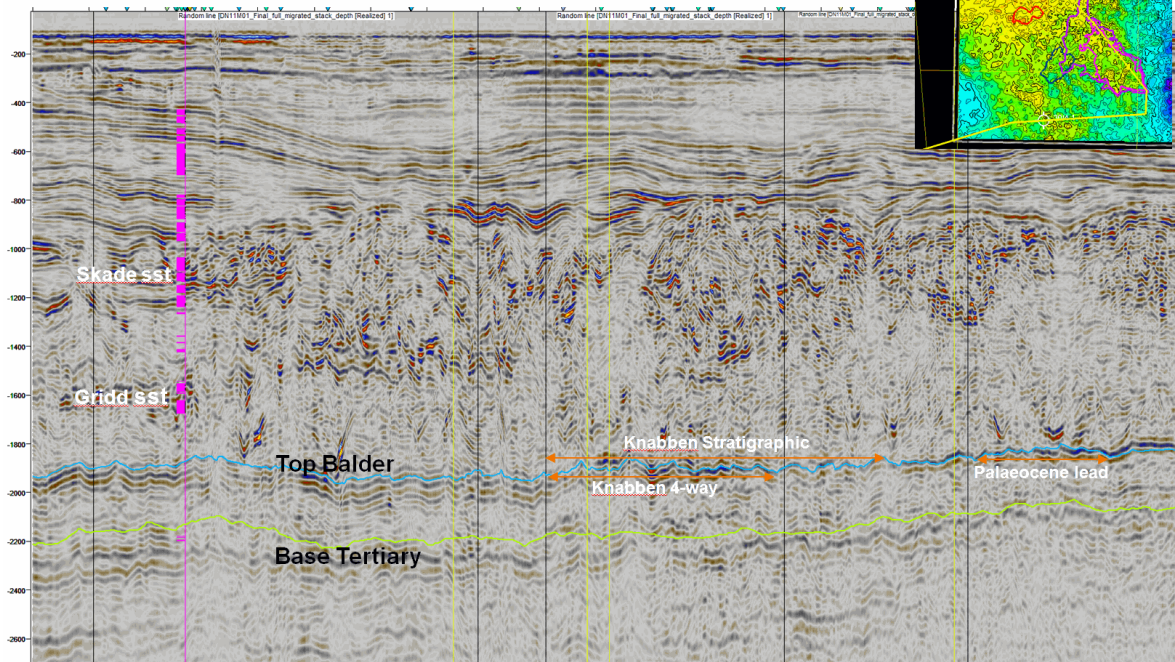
Random line [DN11M01_Final_full_migrated_stack_depth [Realized] 1]
Random line [DN11M01_Final_full_migrated_stack_depth [Realized] 1]
Random line [DN11M01_Final_full_migrated_stack_d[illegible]

-200
-400
-600
-800
-1000
-1200
-1400
-1600
-1800
-2000
-2200
-2400
-2600

Skade sst
Gridd sst
Top Balder
Base Tertiary
Knabben Stratigraphic
Knabben 4-way
Palaeocene lead